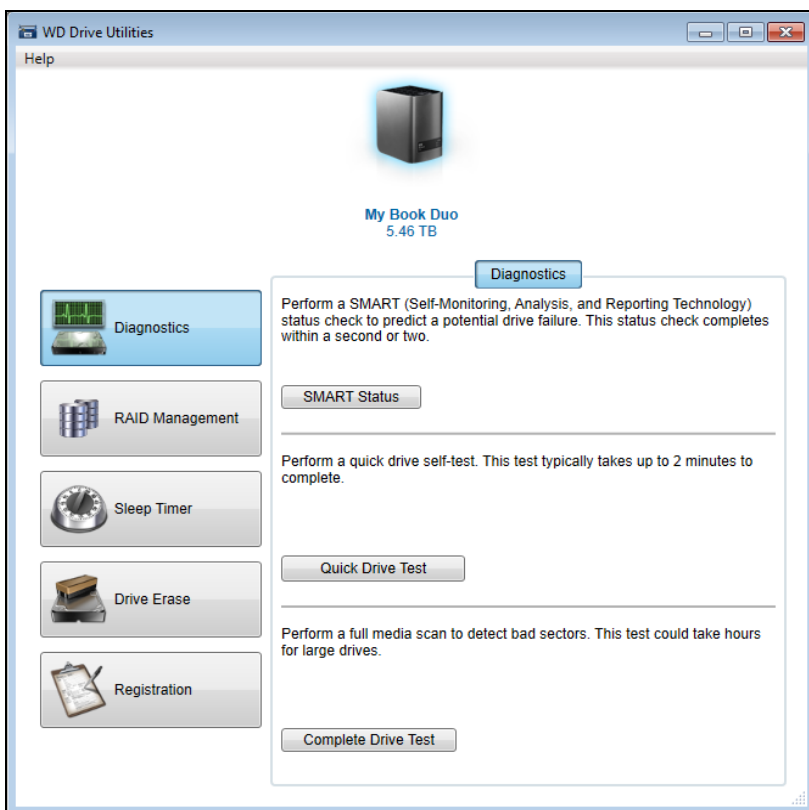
WD Drive Utilities

Help

My Book Duo
5.46 TB

Diagnostics

RAID Management

Sleep Timer

Drive Erase

Registration

Diagnostics

Perform a SMART (Self-Monitoring, Analysis, and Reporting Technology) status check to predict a potential drive failure. This status check completes within a second or two.

SMART Status

Perform a quick drive self-test. This test typically takes up to 2 minutes to complete.

Quick Drive Test

Perform a full media scan to detect bad sectors. This test could take hours for large drives.

Complete Drive Test